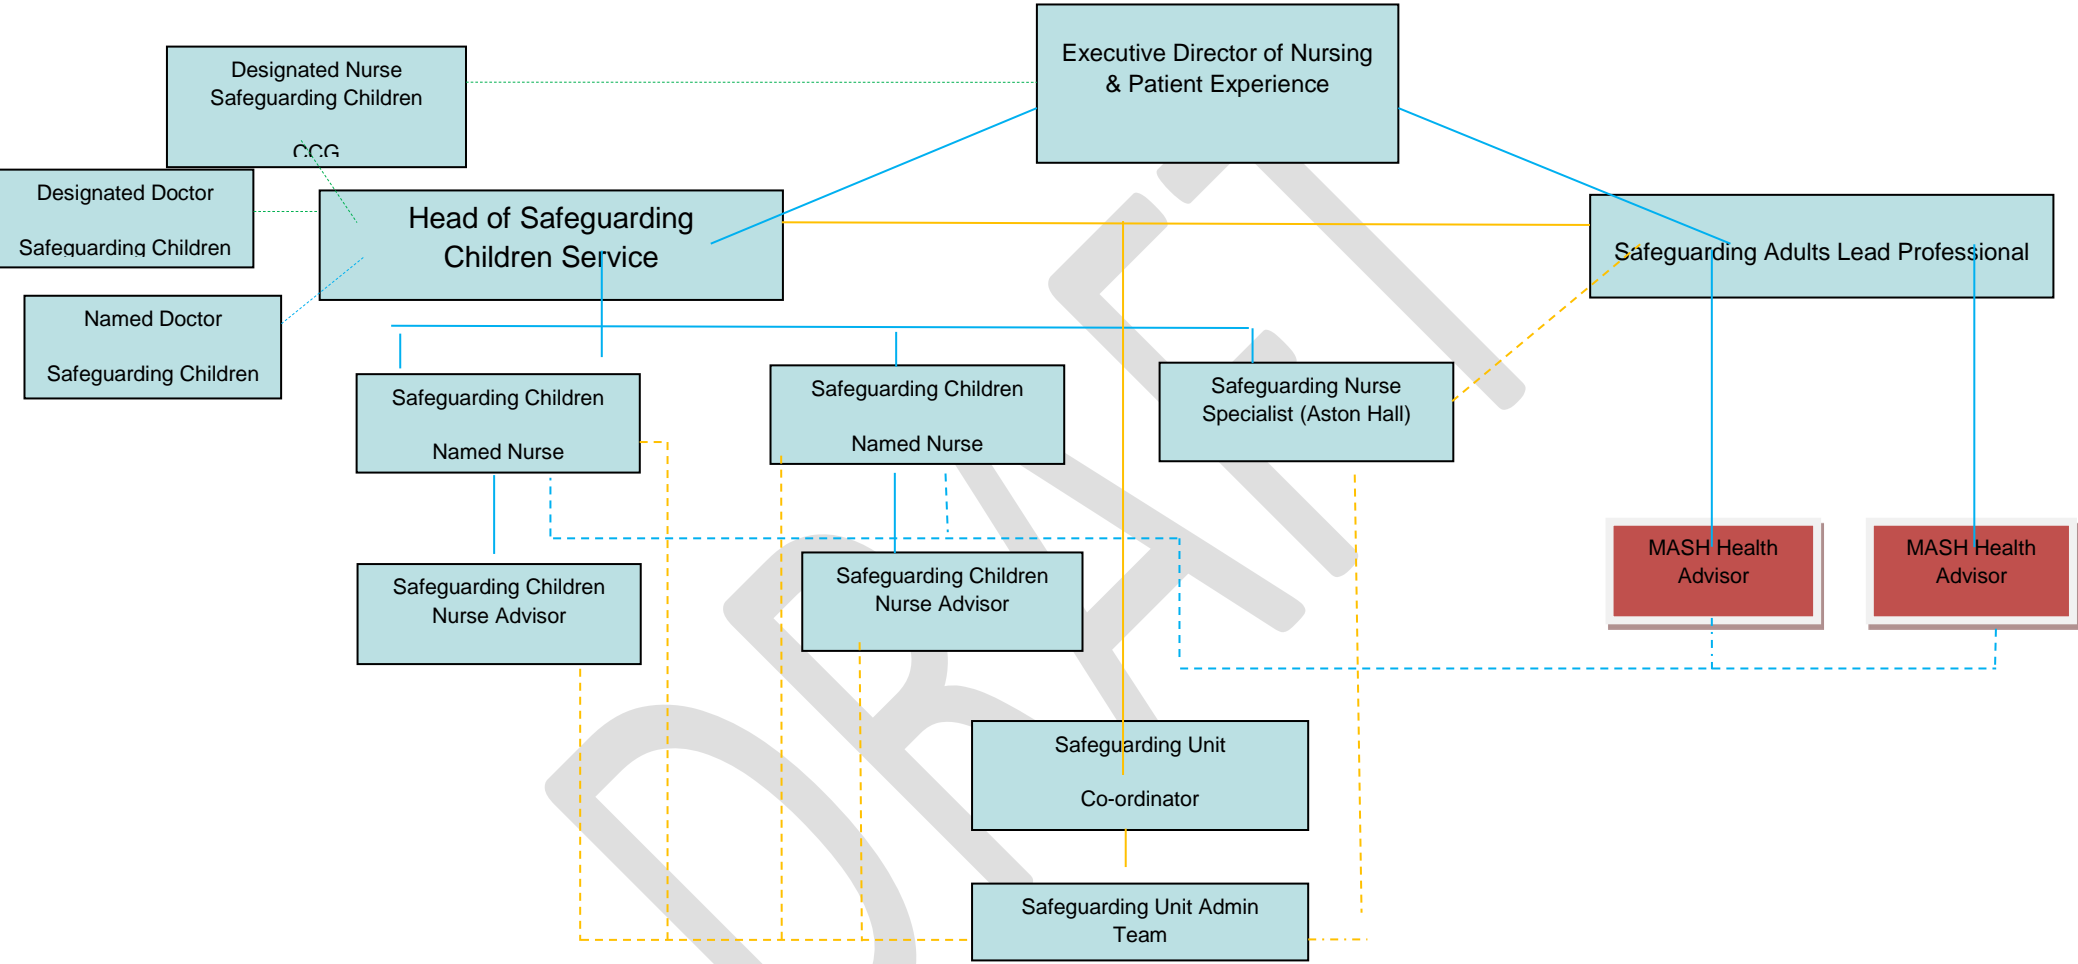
Executive Director of Nursing & Patient Experience

Designated Nurse Safeguarding Children

CCG

Designated Doctor

Safeguarding Children

Head of Safeguarding Children Service

Safeguarding Adults Lead Professional

Named Doctor

Safeguarding Children

Safeguarding Children

Named Nurse

Safeguarding Children

Named Nurse

Safeguarding Nurse Specialist (Aston Hall)

MASH Health Advisor

MASH Health Advisor

Safeguarding Children Nurse Advisor

Safeguarding Children Nurse Advisor

Safeguarding Unit

Co-ordinator

Safeguarding Unit Admin Team

DRAFT